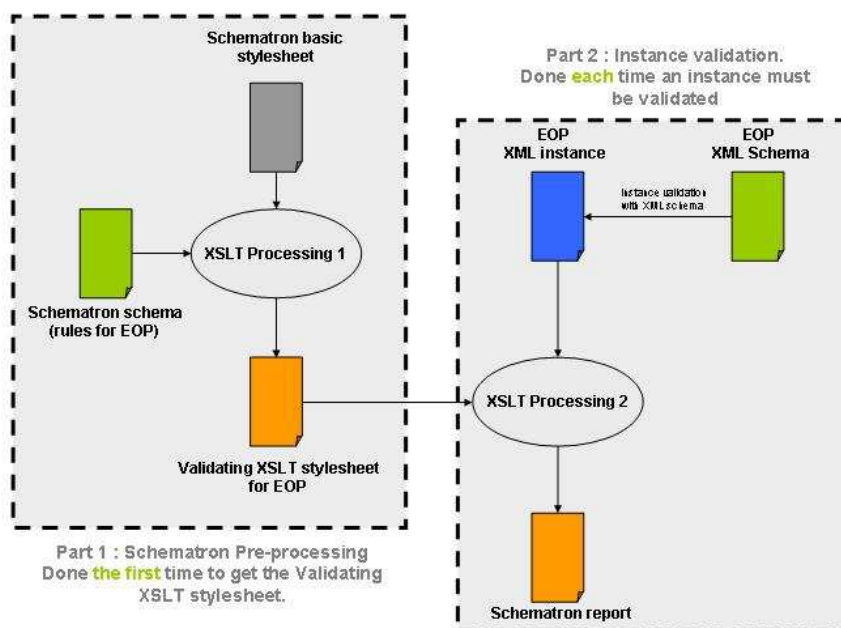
Schematron basic stylesheet

Part 2 : Instance validation. Done each time an instance must be validated

EOP XML instance

EOP XML Schema

instance validation with XML schema

XSLT Processing 1

Schematron schema (rules for EOP)

XSLT Processing 2

Validating XSLT stylesheet for EOP

Schematron report

Part 1 : Schematron Pre-processing Done the first time to get the Validating XSLT stylesheet.